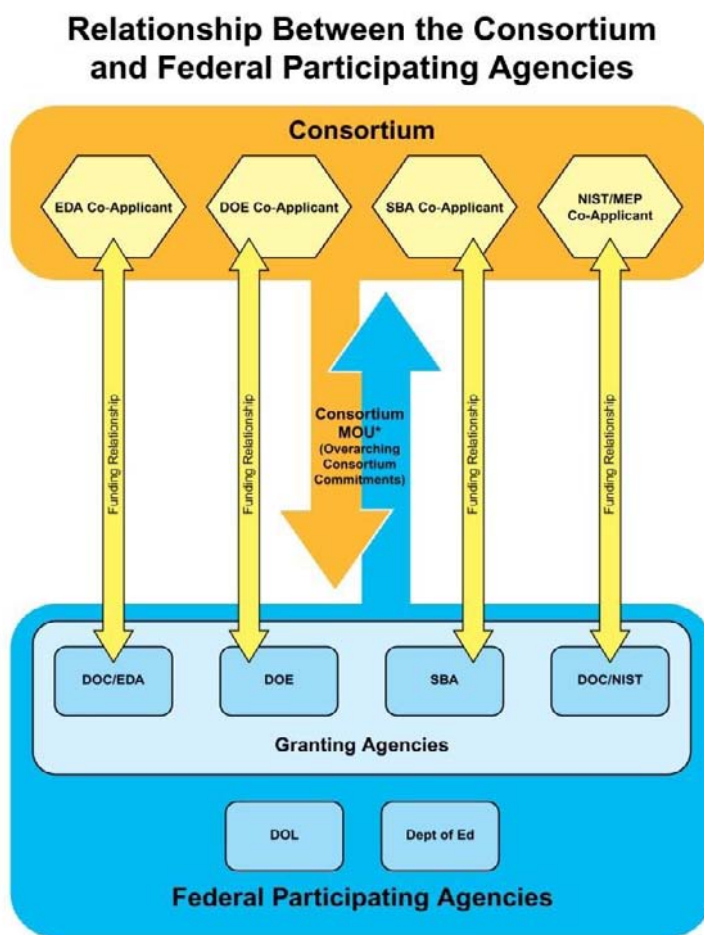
Relationship Between the Consortium and Federal Participating Agencies

Consortium

EDA Co-Applicant

DOE Co-Applicant

SBA Co-Applicant

NIST/MEP Co-Applicant

Funding Relationship

Funding Relationship

Consortium MOU* (Overarching Consortium Commitments)

Funding Relationship

Funding Relationship

DOC/EDA

DOE

SBA

DOC/NIST

Granting Agencies

DOL

Dept of Ed

Federal Participating Agencies